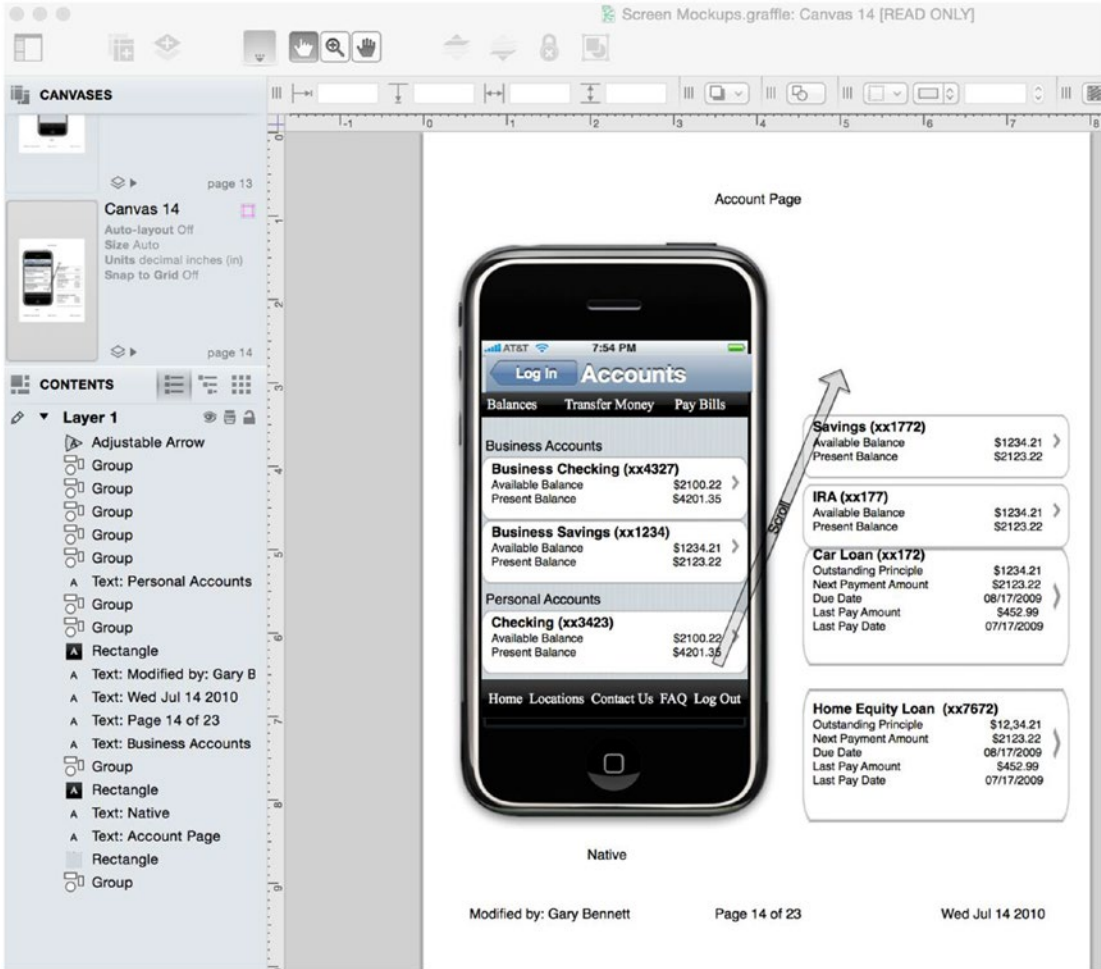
Screen Mockups.graffle: Canvas 14 [READ ONLY]

CANVASES

page 13

Canvas 14
Auto-layout Off
Size Auto
Units decimal inches (in)
Snap to Grid Off

page 14

CONTENTS

Layer 1
Adjustable Arrow
Group
Group
Group
Group
Group
Text: Personal Accounts
Group
Group
Rectangle
Text: Modified by: Gary B
Text: Wed Jul 14 2010
Text: Page 14 of 23
Text: Business Accounts
Group
Rectangle
Text: Native
Text: Account Page
Rectangle
Group

Account Page

AT&T 7:54 PM
Log In Accounts
Balances Transfer Money Pay Bills

Business Accounts
Business Checking (xx4327)
Available Balance $2100.22
Present Balance $4201.35

Business Savings (xx1234)
Available Balance $1234.21
Present Balance $2123.22

Personal Accounts
Checking (xx3423)
Available Balance $2100.22
Present Balance $4201.35

Home Locations Contact Us FAQ Log Out

Scroll

Savings (xx1772)
Available Balance $1234.21
Present Balance $2123.22

IRA (xx177)
Available Balance $1234.21
Present Balance $2123.22

Car Loan (xx172)
Outstanding Principle $1234.21
Next Payment Amount $2123.22
Due Date 08/17/2009
Last Pay Amount $452.99
Last Pay Date 07/17/2009

Home Equity Loan (xx7672)
Outstanding Principle $12,34.21
Next Payment Amount $2123.22
Due Date 08/17/2009
Last Pay Amount $452.99
Last Pay Date 07/17/2009

Native

Modified by: Gary Bennett Page 14 of 23 Wed Jul 14 2010